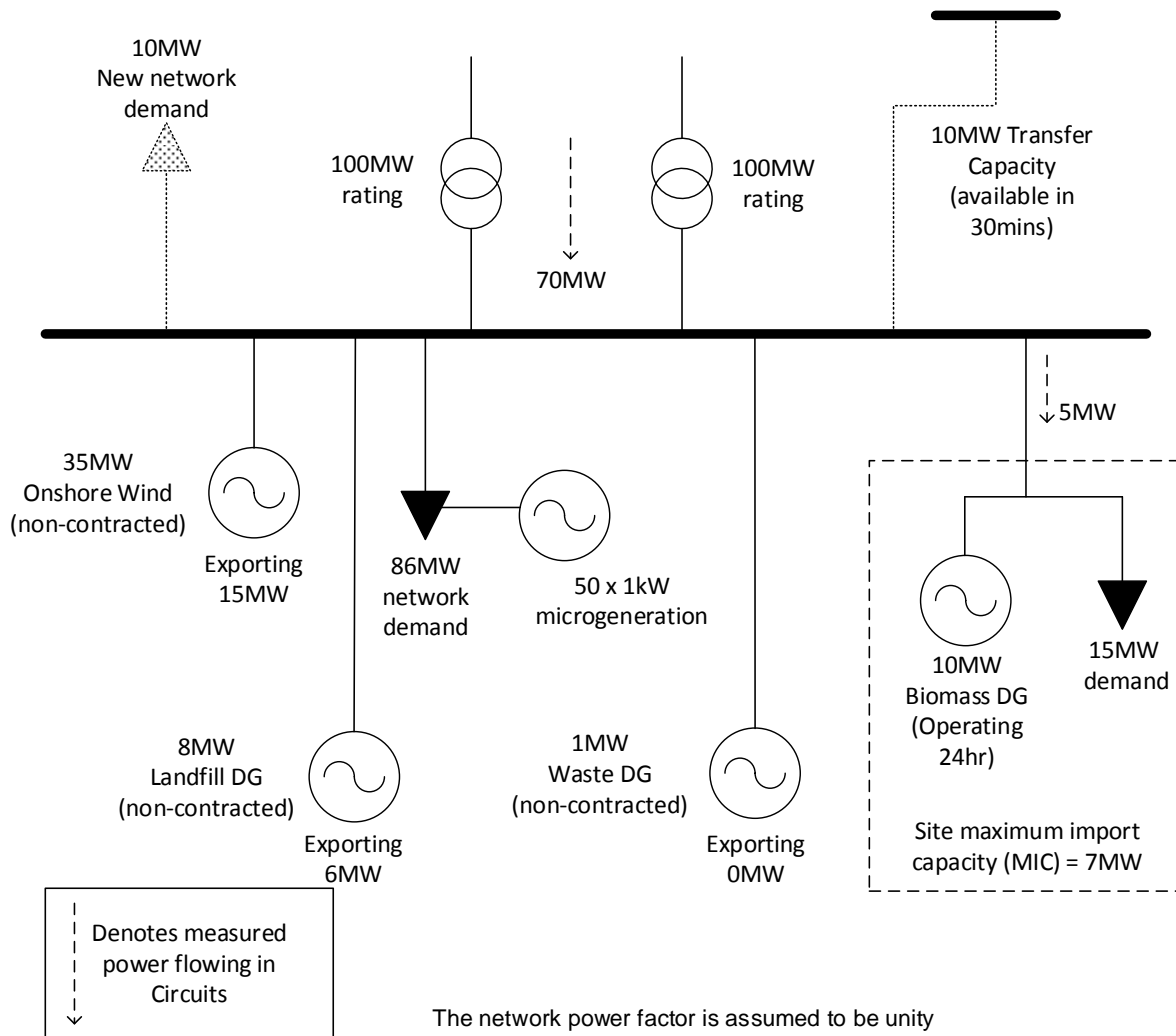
10MW
New network demand

100MW rating

70MW

100MW rating

10MW Transfer Capacity (available in 30mins)

5MW

35MW
Onshore Wind (non-contracted)

Exporting 15MW

86MW network demand

50 x 1kW microgeneration

10MW
Biomass DG (Operating 24hr)

15MW demand

8MW
Landfill DG (non-contracted)

Exporting 6MW

1MW
Waste DG (non-contracted)

Exporting 0MW

Site maximum import capacity (MIC) = 7MW

Denotes measured power flowing in Circuits

The network power factor is assumed to be unity